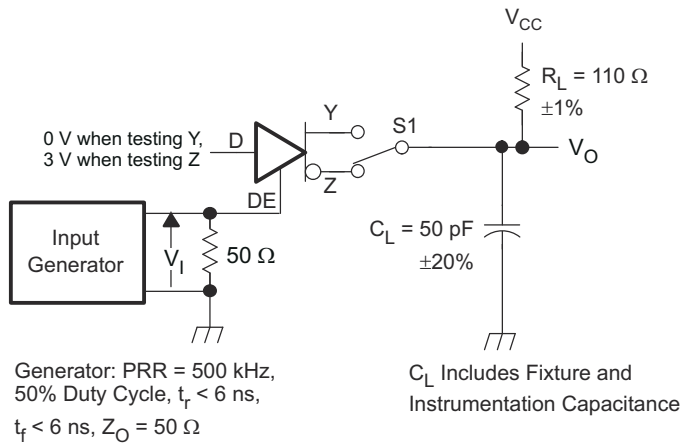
$V_{CC}$

$R_L = 110\ \Omega$
$\pm1\%$

0 V when testing Y, 3 V when testing Z

D

Y

S1

$V_O$

Z

DE

Input Generator

$V_I$

$50\ \Omega$

$C_L = 50$ pF
$\pm20\%$

Generator: PRR = 500 kHz, 50% Duty Cycle, $t_r < 6$ ns, $t_f < 6$ ns, $Z_O = 50\ \Omega$

$C_L$ Includes Fixture and Instrumentation Capacitance